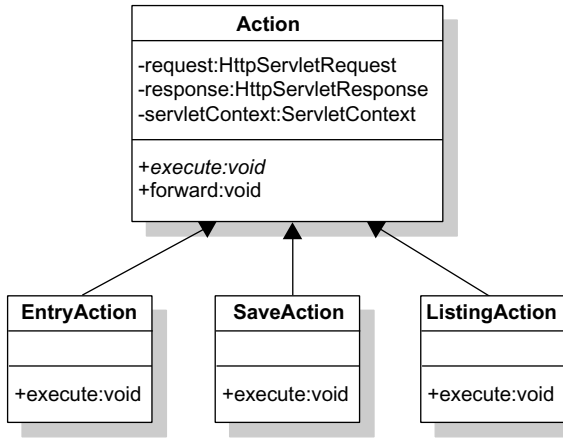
Action

-request:HttpServletRequest
-response:HttpServletResponse
-servletContext:ServletContext

+execute:void
+forward:void

EntryAction

+execute:void

SaveAction

+execute:void

ListingAction

+execute:void